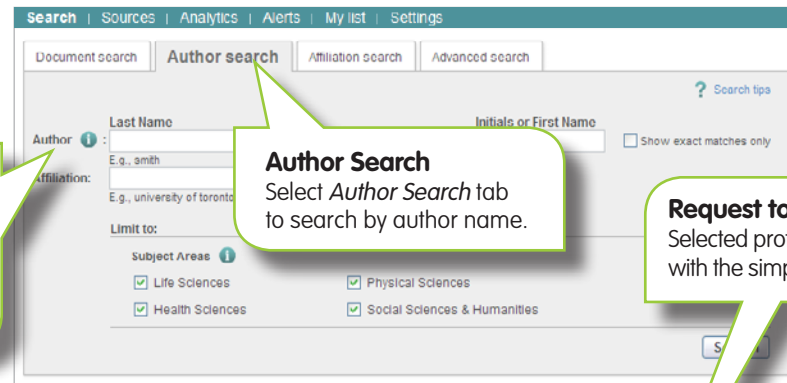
Search | Sources | Analytics | Alerts | My list | Settings

Document search | Author search | Affiliation search | Advanced search

Search tips

Author : Last Name
E.g., smith

Initials or First Name

Show exact matches only

Affiliation:
E.g., university of toronto

Author Search
Select *Author Search* tab to search by author name.

Request to
Selected pro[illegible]
with the simp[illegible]

Limit to:

Subject Areas

Life Sciences
Physical Sciences
Health Sciences
Social Sciences & Humanities

S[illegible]